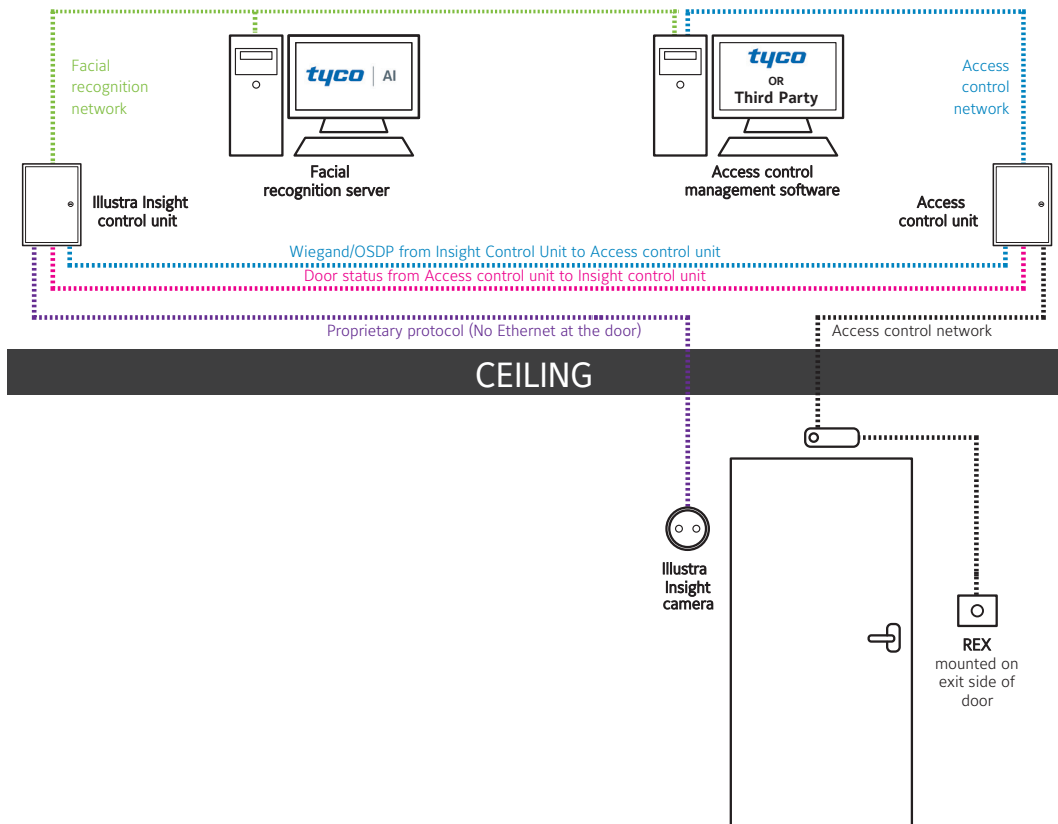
Facial recognition network

tyco | AI

Facial recognition server

tyco
OR
Third Party

Access control management software

Access control network

Illustra Insight control unit

Access control unit

Wiegand/OSDP from Insight Control Unit to Access control unit

Door status from Access control unit to Insight control unit

Proprietary protocol (No Ethernet at the door)

Access control network

CEILING

Illustra Insight camera

REX
mounted on exit side of door